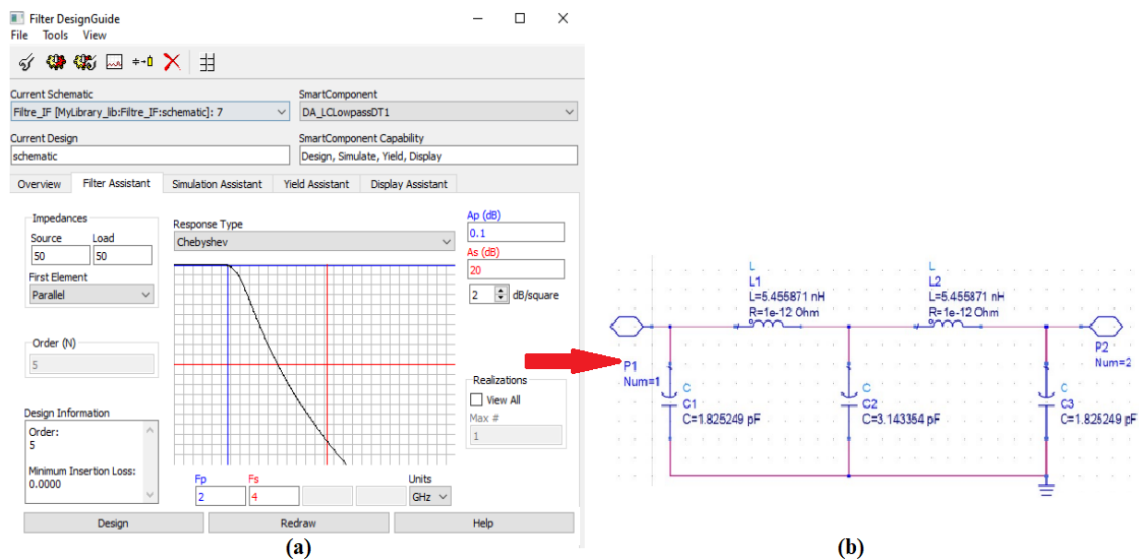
Filter DesignGuide
File Tools View

Current Schematic
Filtre_IF [MyLibrary_lib:Filtre_IF:schematic]: 7

SmartComponent
DA_LCLowpassDT1

Current Design
schematic

SmartComponent Capability
Design, Simulate, Yield, Display

Overview | Filter Assistant | Simulation Assistant | Yield Assistant | Display Assistant

Impedances
Source 50
Load 50
First Element
Parallel

Order (N)
5

Design Information
Order:
5
Minimum Insertion Loss:
0.0000

Response Type
Chebyshev

Ap (dB)
0.1
As (dB)
20
2 dB/square

Realizations
View All
Max #
1

Fp 2
Fs 4
Units GHz

Design | Redraw | Help

(a)

L
L1
L=5.455871 nH
R=1e-12 Ohm

L
L2
L=5.455871 nH
R=1e-12 Ohm

P1
Num=1

P2
Num=2

C
C1
C=1.825249 pF

C
C2
C=3.143354 pF

C
C3
C=1.825249 pF

(b)